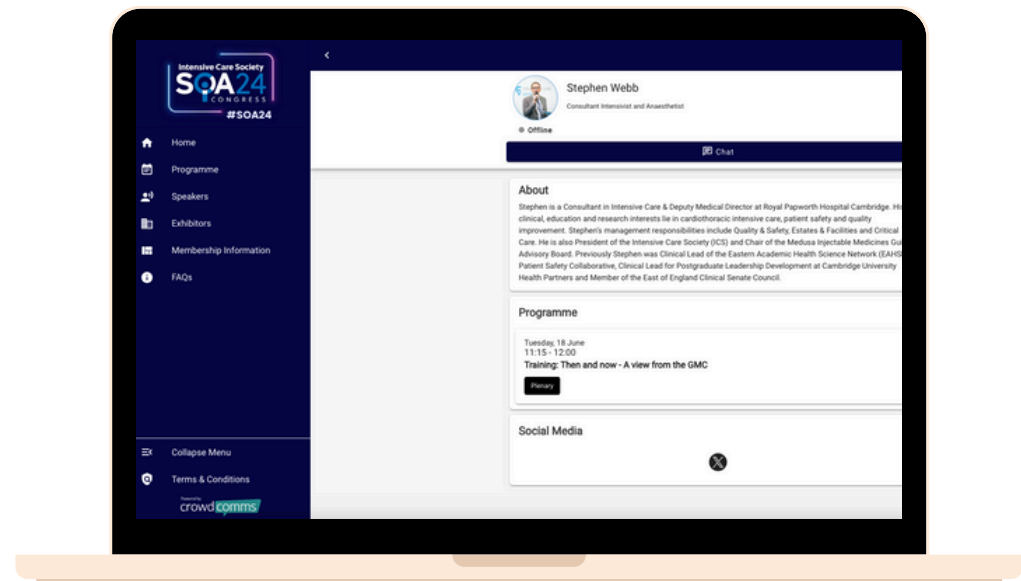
Intensive Care Society
SOA24
CONGRESS
#SOA24

Home
Programme
Speakers
Exhibitors
Membership Information
FAQs

Collapse Menu
Terms & Conditions
Powered by
crowdcomms

Stephen Webb
Consultant Intensivist and Anaesthetist
Offline
Chat

About
Stephen is a Consultant in Intensive Care & Deputy Medical Director at Royal Papworth Hospital Cambridge. Hi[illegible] clinical, education and research interests lie in cardiothoracic intensive care, patient safety and quality improvement. Stephen's management responsibilities include Quality & Safety, Estates & Facilities and Critical Care. He is also President of the Intensive Care Society (ICS) and Chair of the Medusa Injectable Medicines Gu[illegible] Advisory Board. Previously Stephen was Clinical Lead of the Eastern Academic Health Science Network (EAHS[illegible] Patient Safety Collaborative, Clinical Lead for Postgraduate Leadership Development at Cambridge University Health Partners and Member of the East of England Clinical Senate Council.

Programme
Tuesday, 18 June
11:15 - 12:00
Training: Then and now - A view from the GMC
Plenary

Social Media